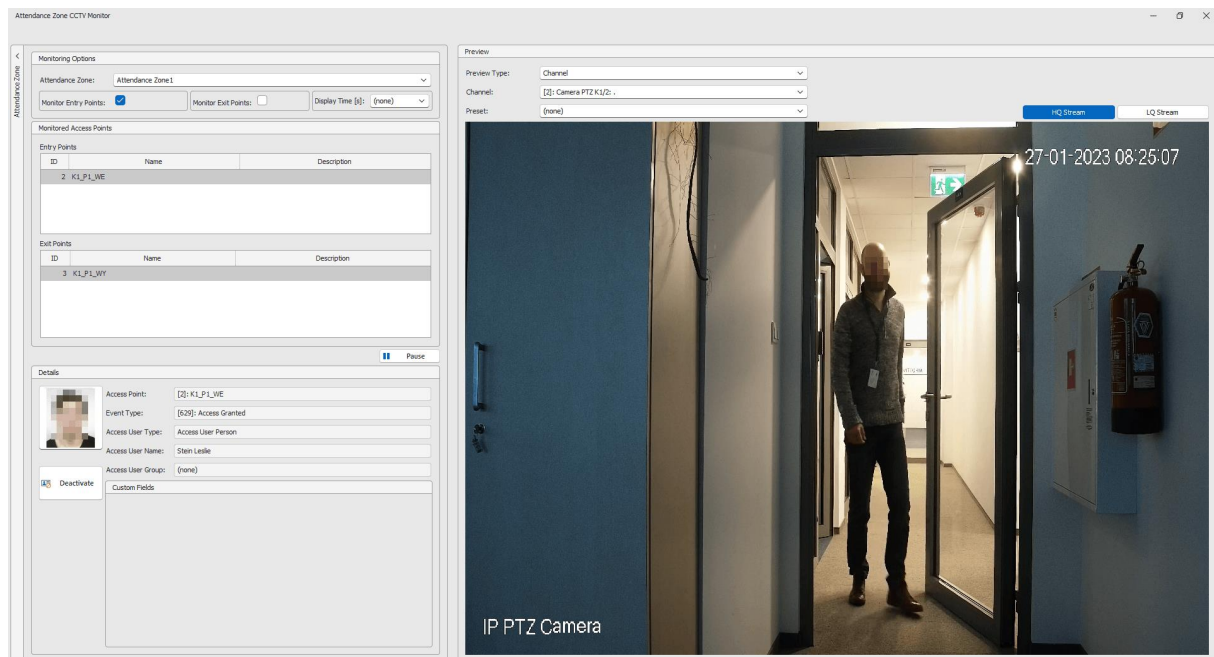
Attendance Zone CCTV Monitor

Attendance Zone

Monitoring Options

Attendance Zone: Attendance Zone1

Monitor Entry Points:

Monitor Exit Points:

Display Time [s]: (none)

Monitored Access Points

Entry Points

| ID | Name | Description |
|---|---|---|
| 2 | K1_P1_WE | |

Exit Points

| ID | Name | Description |
|---|---|---|
| 3 | K1_P1_WY | |

Pause

Details

Access Point: [2]: K1_P1_WE

Event Type: [629]: Access Granted

Access User Type: Access User Person

Access User Name: Stein Leslie

Access User Group: (none)

Deactivate

Custom Fields

Preview

Preview Type: Channel

Channel: [2]: Camera PTZ K1/2: .

Preset: (none)

HQ Stream

LQ Stream

27-01-2023 08:25:07

IP PTZ Camera